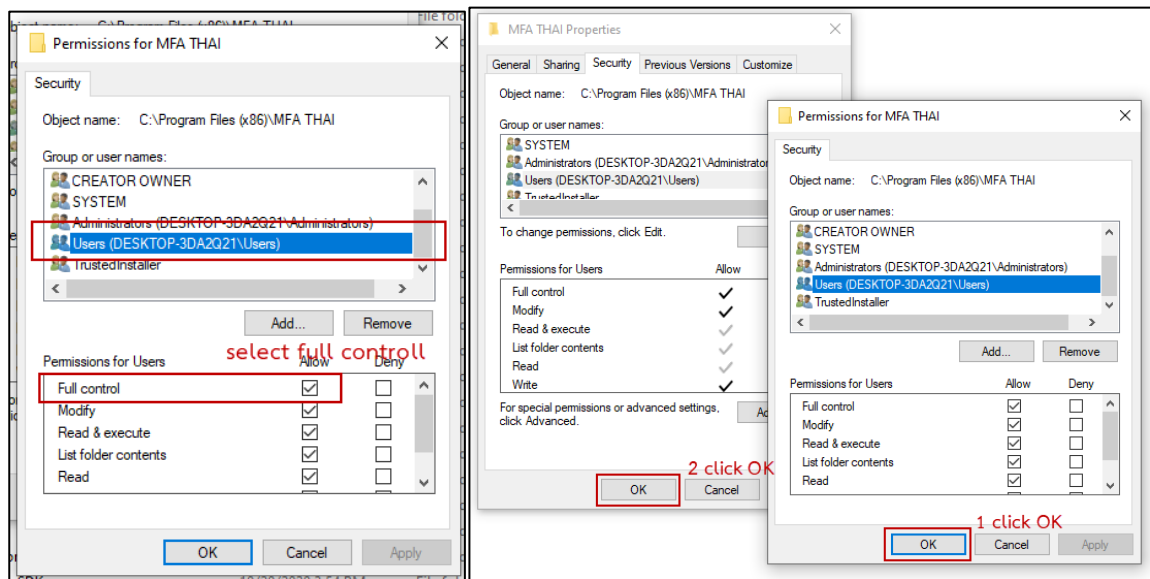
Permissions for MFA THAI

Security

Object name: C:\Program Files (x86)\MFA THAI

Group or user names:

CREATOR OWNER
SYSTEM
Administrators (DESKTOP-3DA2Q21\Administrators)
Users (DESKTOP-3DA2Q21\Users)
TrustedInstaller

Add... Remove

Permissions for Users

select full controll

Allow Deny

Full control
Modify
Read & execute
List folder contents
Read

OK Cancel Apply

MFA THAI Properties

General Sharing Security Previous Versions Customize

Object name: C:\Program Files (x86)\MFA THAI

Group or user names:

SYSTEM
Administrators (DESKTOP-3DA2Q21\Administrators)
Users (DESKTOP-3DA2Q21\Users)
TrustedInstaller

To change permissions, click Edit.

Permissions for Users Allow

Full control
Modify
Read & execute
List folder contents
Read
Write

For special permissions or advanced settings, click Advanced.

2 click OK

OK Cancel

Permissions for MFA THAI

Security

Object name: C:\Program Files (x86)\MFA THAI

Group or user names:

CREATOR OWNER
SYSTEM
Administrators (DESKTOP-3DA2Q21\Administrators)
Users (DESKTOP-3DA2Q21\Users)
TrustedInstaller

Add... Remove

Permissions for Users Allow Deny

Full control
Modify
Read & execute
List folder contents
Read

1 click OK

OK Cancel Apply